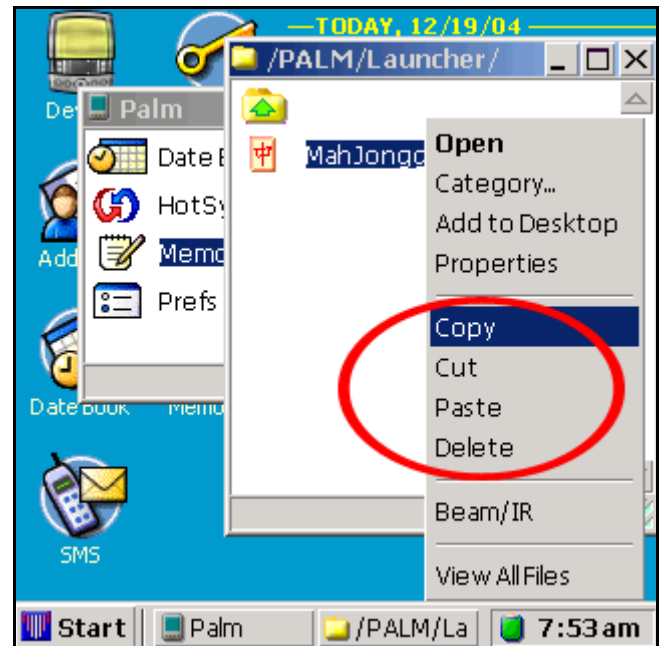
—TODAY, 12/19/04—

De

/PALM/Launcher/

Palm

Date B

HotSy

Memo

Prefs

Add

MahJongg

Open
Category...
Add to Desktop
Properties

Copy
Cut
Paste
Delete

Beam/IR

View All Files

Date Book

Memo

SMS

Start | Palm | /PALM/La | 7:53 am